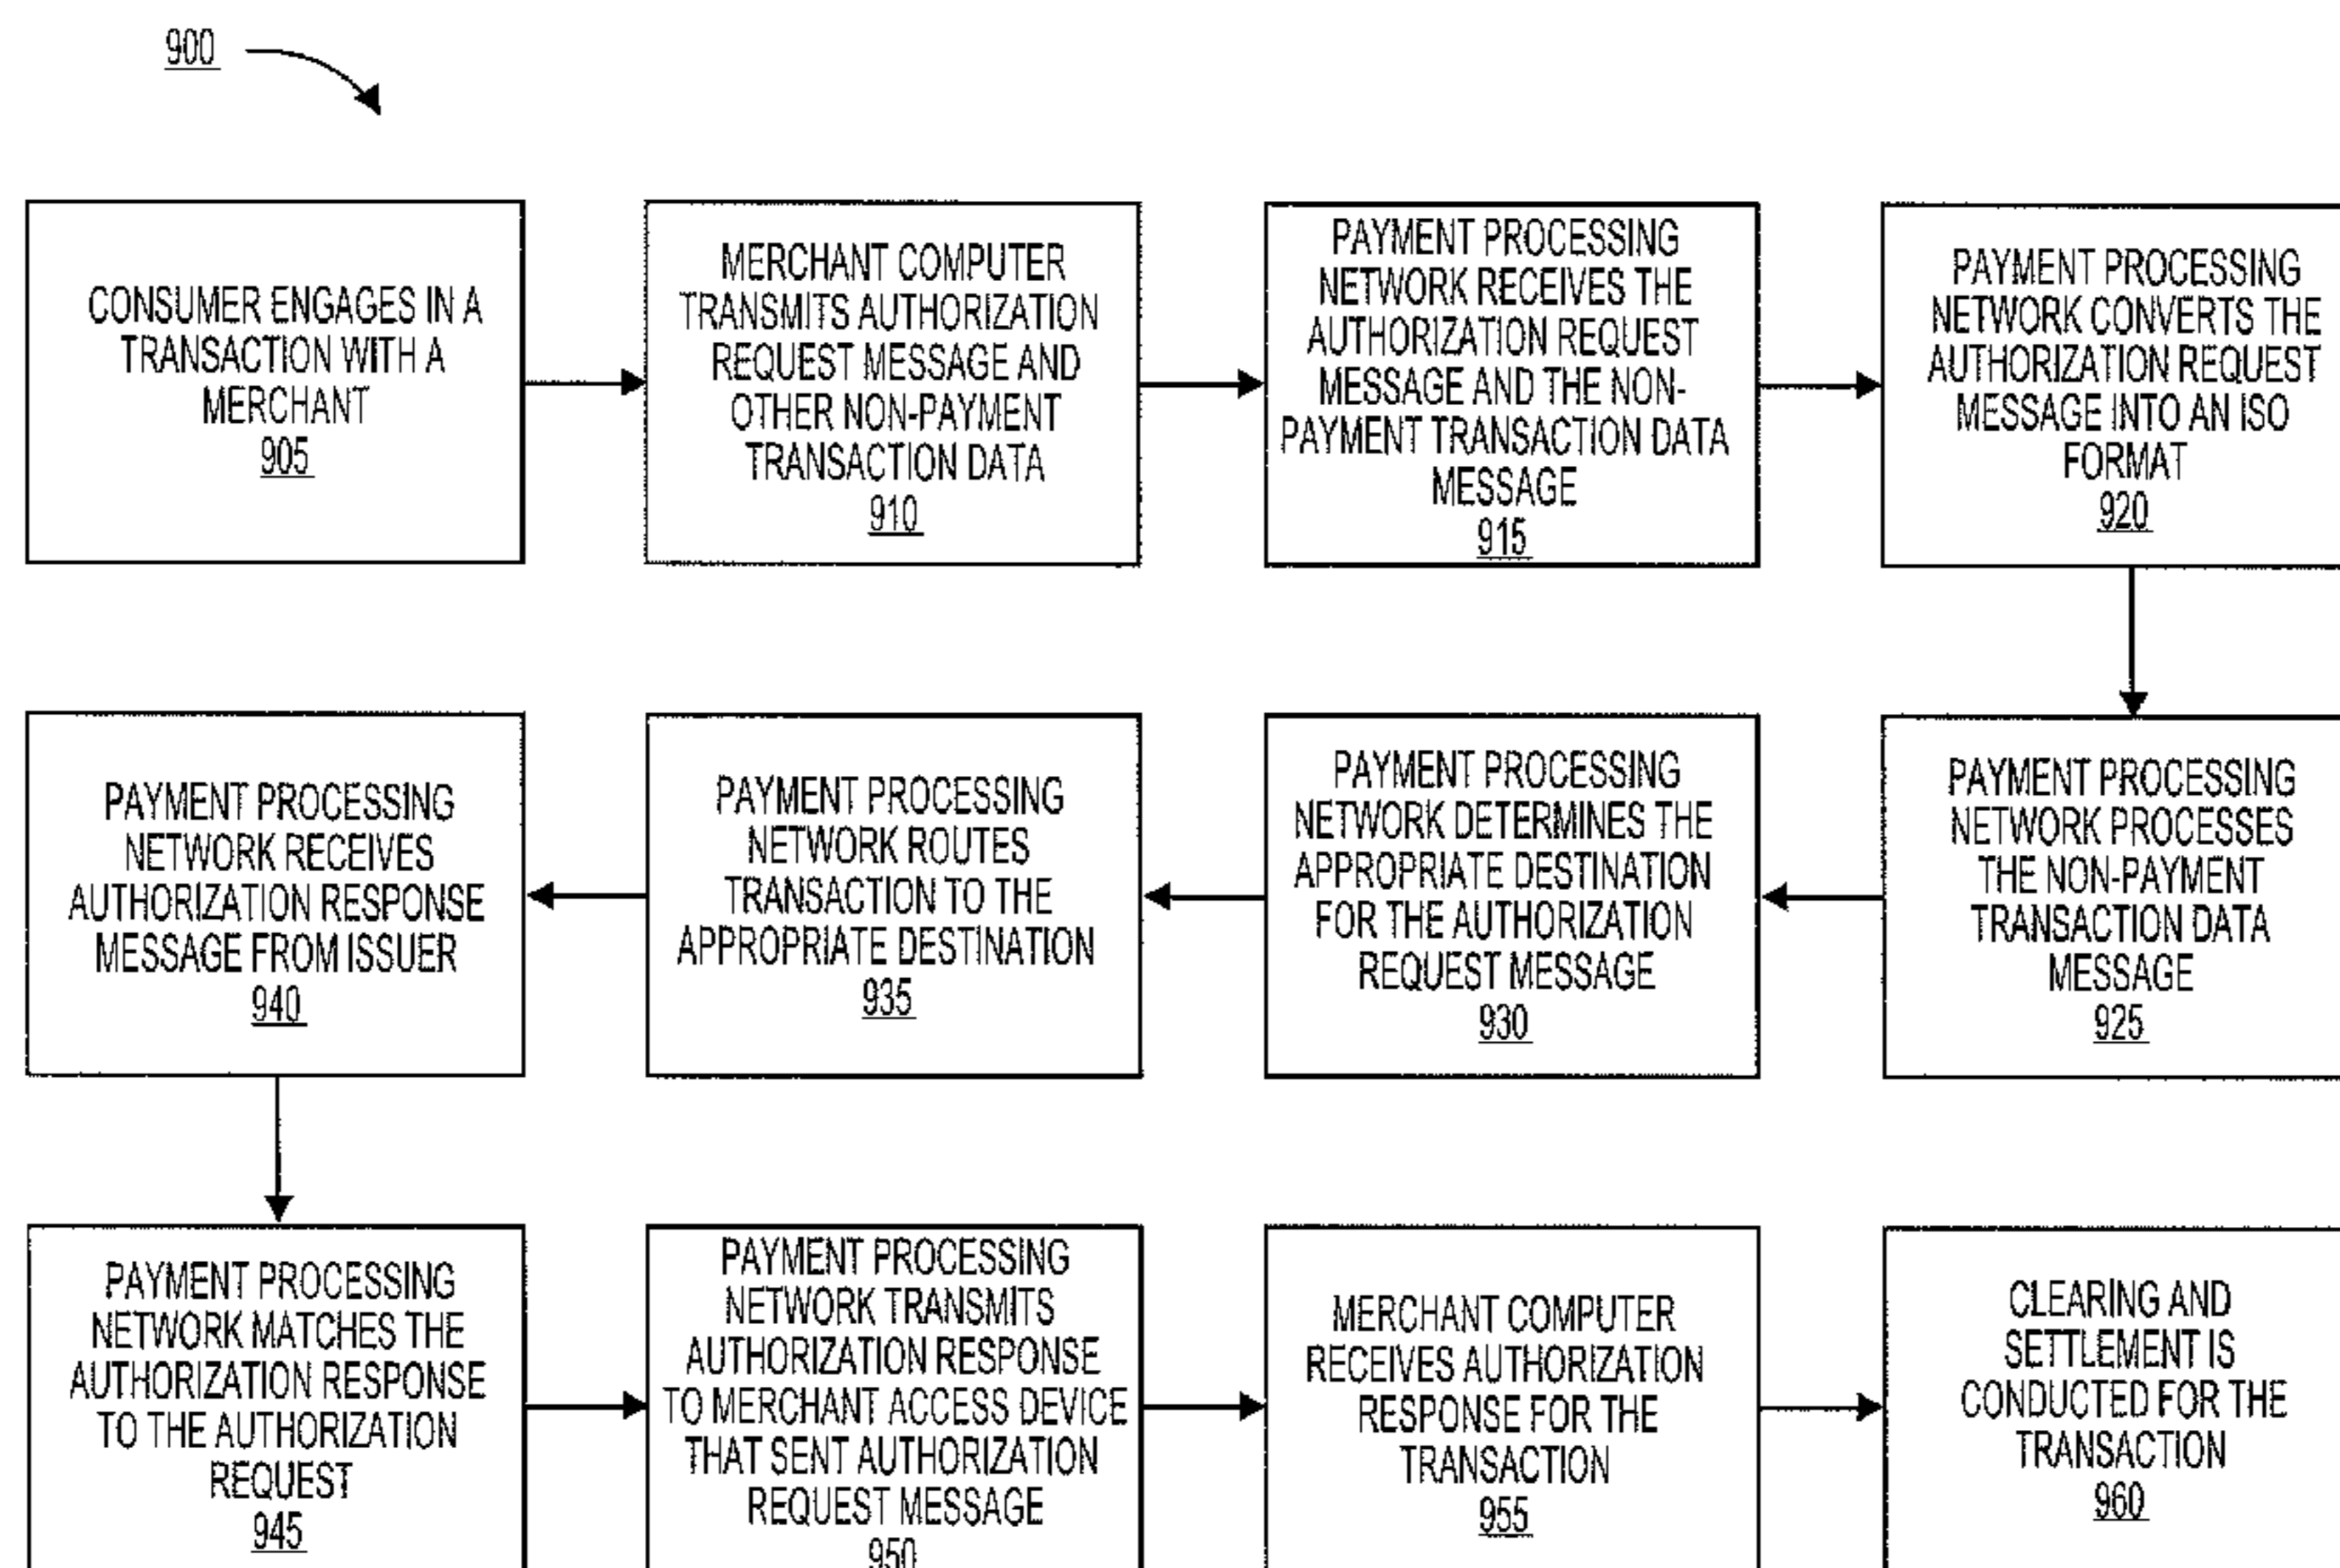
900

CONSUMER ENGAGES IN A TRANSACTION WITH A MERCHANT
905

MERCHANT COMPUTER TRANSMITS AUTHORIZATION REQUEST MESSAGE AND OTHER NON-PAYMENT TRANSACTION DATA
910

PAYMENT PROCESSING NETWORK RECEIVES THE AUTHORIZATION REQUEST MESSAGE AND THE NON-PAYMENT TRANSACTION DATA MESSAGE
915

PAYMENT PROCESSING NETWORK CONVERTS THE AUTHORIZATION REQUEST MESSAGE INTO AN ISO FORMAT
920

PAYMENT PROCESSING NETWORK PROCESSES THE NON-PAYMENT TRANSACTION DATA MESSAGE
925

PAYMENT PROCESSING NETWORK DETERMINES THE APPROPRIATE DESTINATION FOR THE AUTHORIZATION REQUEST MESSAGE
930

PAYMENT PROCESSING NETWORK ROUTES TRANSACTION TO THE APPROPRIATE DESTINATION
935

PAYMENT PROCESSING NETWORK RECEIVES AUTHORIZATION RESPONSE MESSAGE FROM ISSUER
940

PAYMENT PROCESSING NETWORK MATCHES THE AUTHORIZATION RESPONSE TO THE AUTHORIZATION REQUEST
945

PAYMENT PROCESSING NETWORK TRANSMITS AUTHORIZATION RESPONSE TO MERCHANT ACCESS DEVICE THAT SENT AUTHORIZATION REQUEST MESSAGE
950

MERCHANT COMPUTER RECEIVES AUTHORIZATION RESPONSE FOR THE TRANSACTION
955

CLEARING AND SETTLEMENT IS CONDUCTED FOR THE TRANSACTION
960